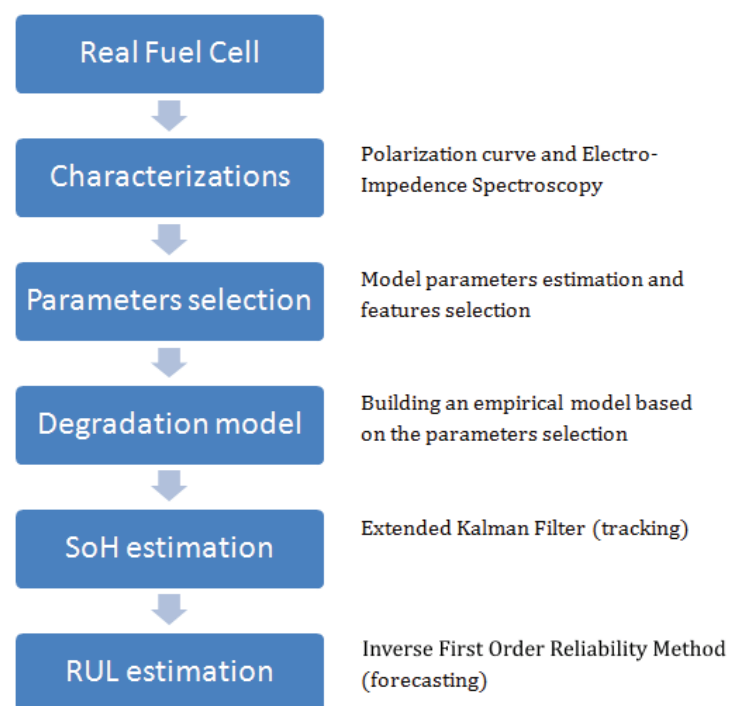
Real Fuel Cell

Characterizations

Polarization curve and Electro-Impedence Spectroscopy

Parameters selection

Model parameters estimation and features selection

Degradation model

Building an empirical model based on the parameters selection

SoH estimation

Extended Kalman Filter (tracking)

RUL estimation

Inverse First Order Reliability Method (forecasting)